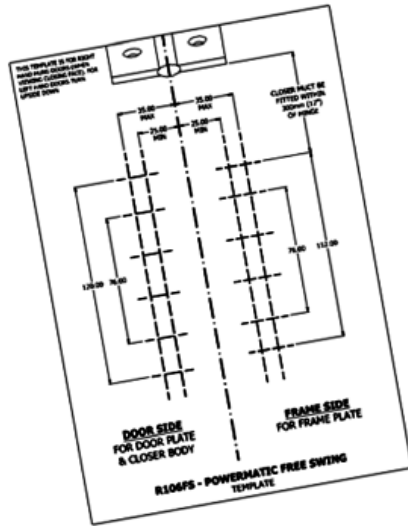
THIS TEMPLATE IS FOR RIGHT HAND PUSH (DOORS HINGED ON OPENING CLOSING FACE). FOR LEFT HAND DOORS TURN UPSIDE DOWN

CLOSER MUST BE FITTED WITHIN 300mm (12") OF HINGE

35.00 MAX
25.00 MIN
35.00 MAX
25.00 MIN

120.00
76.00
76.00
112.00

DOOR SIDE
FOR DOOR PLATE & CLOSER BODY

FRAME SIDE
FOR FRAME PLATE

R106FS - POWERMATIC FREE SWING
TEMPLATE